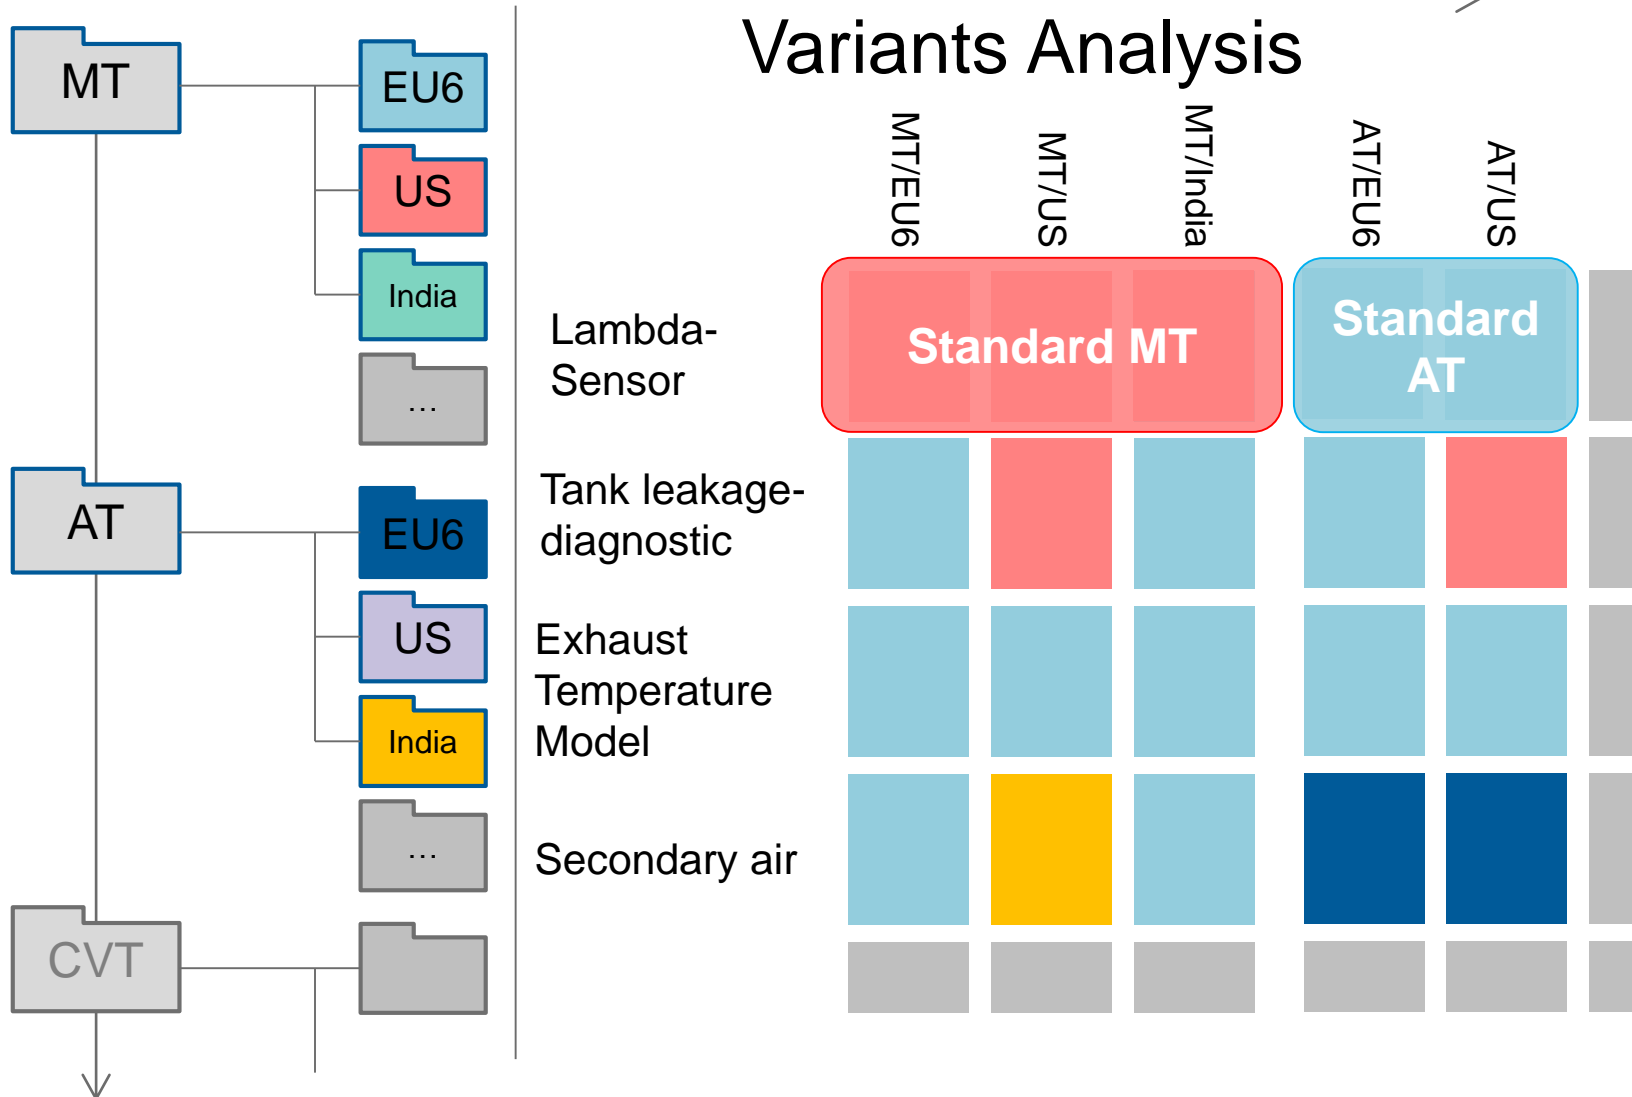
MT

EU6

US

India

…

AT

EU6

US

India

…

CVT

Variants Analysis

MT/EU6

MT/US

MT/India

AT/EU6

AT/US

Lambda-Sensor

Standard MT

Standard AT

Tank leakage-diagnostic

Exhaust Temperature Model

Secondary air